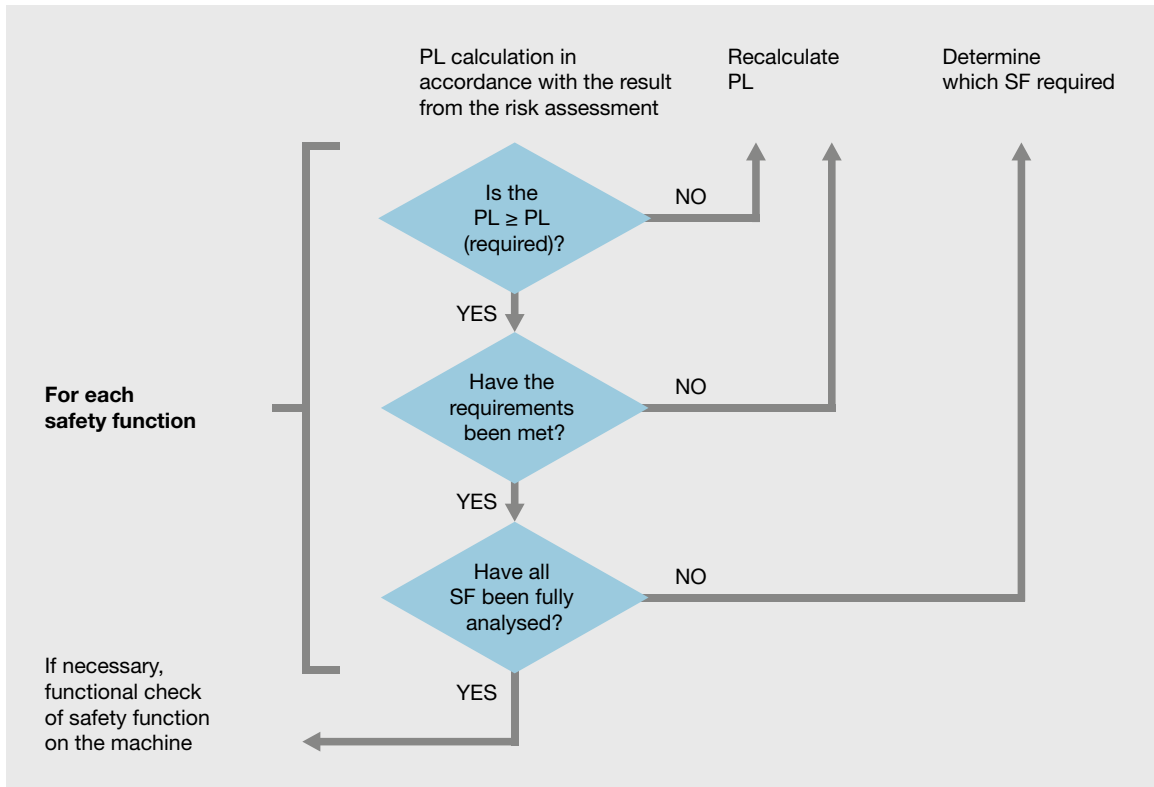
PL calculation in accordance with the result from the risk assessment

Recalculate PL

Determine which SF required

For each safety function

Is the PL ≥ PL (required)?

NO

YES

Have the requirements been met?

NO

YES

Have all SF been fully analysed?

NO

YES

If necessary, functional check of safety function on the machine